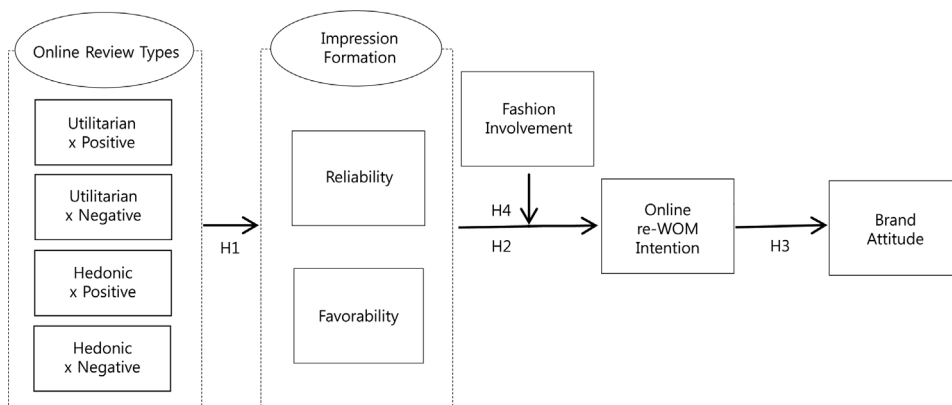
Online Review Types

Utilitarian x Positive

Utilitarian x Negative

Hedonic x Positive

Hedonic x Negative

H1

Impression Formation

Reliability

Favorability

Fashion Involvement

H4

H2

Online re-WOM Intention

H3

Brand Attitude